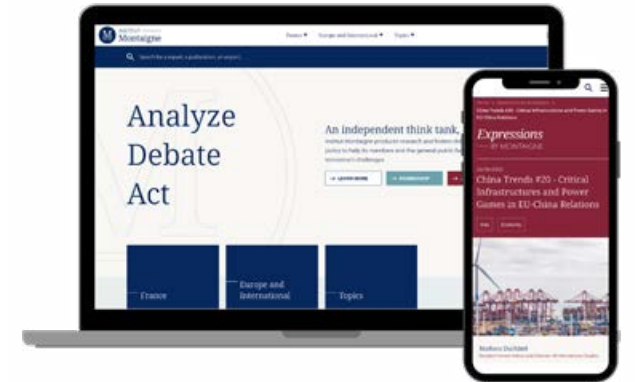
INSTITUT Montaigne

France ▾ Europe and International ▾ Topics ▾

Search for a report, a publication, an expert...

Analyze
Debate
Act

An independent think tank,

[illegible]

LEARN MORE

MEMBERSHIP

France

Europe and International

Topics

Expressions
BY MONTAIGNE

China Trends #20 - Critical Infrastructures and Power Games in EU-China Relations

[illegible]